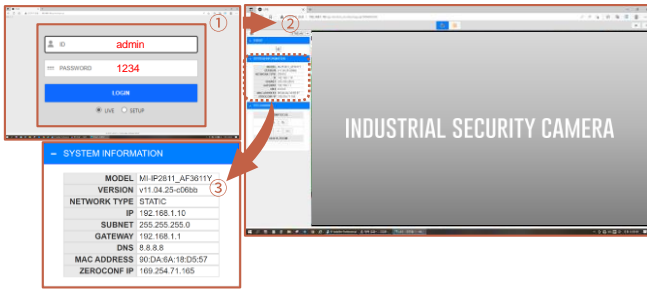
①

ID admin

PASSWORD 1234

LOGIN

LIVE SETUP

②

INDUSTRIAL SECURITY CAMERA

③

– SYSTEM INFORMATION

| | |
|---|---|
| MODEL | MI-IP2811_AF3611Y |
| VERSION | v11.04.25-c06bb |
| NETWORK TYPE | STATIC |
| IP | 192.168.1.10 |
| SUBNET | 255.255.255.0 |
| GATEWAY | 192.168.1.1 |
| DNS | 8.8.8.8 |
| MAC ADDRESS | 90:DA:6A:18:D5:57 |
| ZEROCONF IP | 169.254.71.165 |